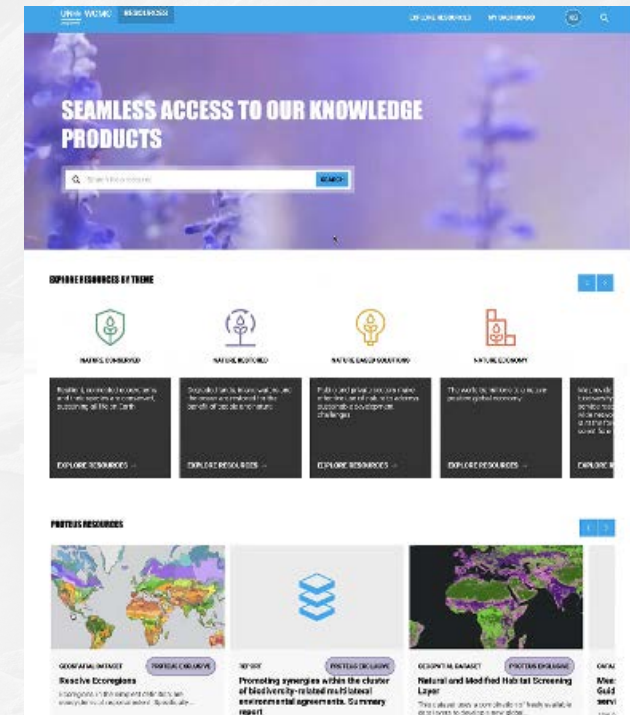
UNEP WCMC RESOURCES EXPLORE RESOURCES MY DASHBOARD

SEAMLESS ACCESS TO OUR KNOWLEDGE PRODUCTS

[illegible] SEARCH

EXPLORE RESOURCES BY THEME

NATURE CONSERVED

NATURE RESTORED

NATURE-BASED SOLUTIONS

NATURE ECONOMY

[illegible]

EXPLORE RESOURCES →

EXPLORE RESOURCES →

EXPLORE RESOURCES →

EXPLORE RESOURCES →

EXPLORE R

PROTEUS RESOURCES

GEOSPATIAL DATASET PROTEUS EXCLUSIVE
Resolve Ecoregions
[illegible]

REPORT PROTEUS EXCLUSIVE
Promoting synergies within the cluster of biodiversity-related multilateral environmental agreements. Summary report

GEOSPATIAL DATASET PROTEUS EXCLUSIVE
Natural and Modified Habitat Screening Layer
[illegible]

DATA
Mea
Guid
servi